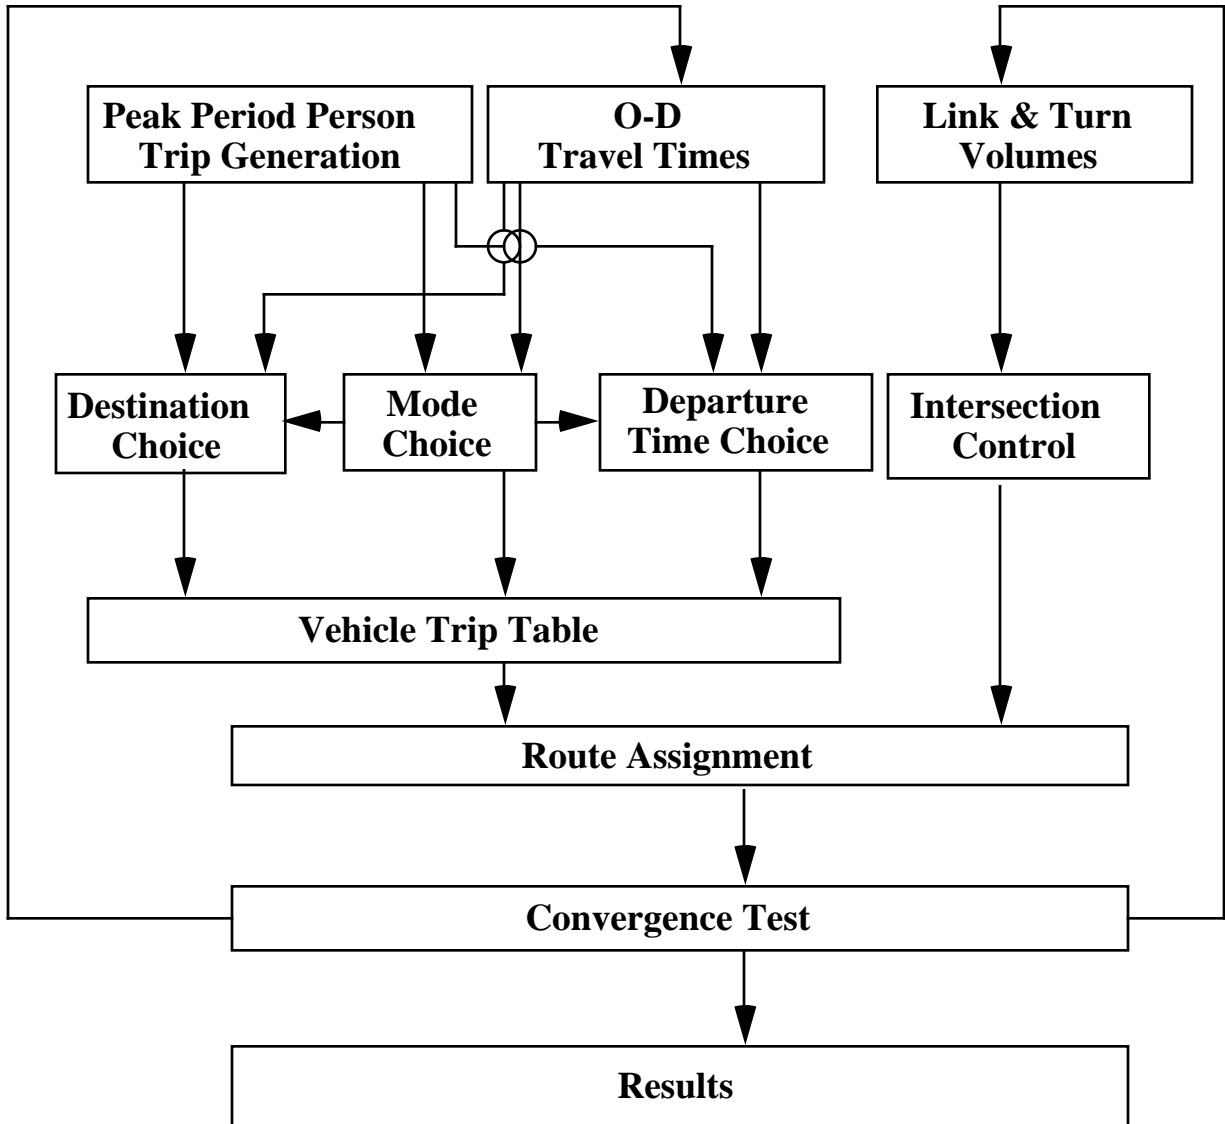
Peak Period Person Trip Generation

O-D Travel Times

Link & Turn Volumes

Destination Choice

Mode Choice

Departure Time Choice

Intersection Control

Vehicle Trip Table

Route Assignment

Convergence Test

Results